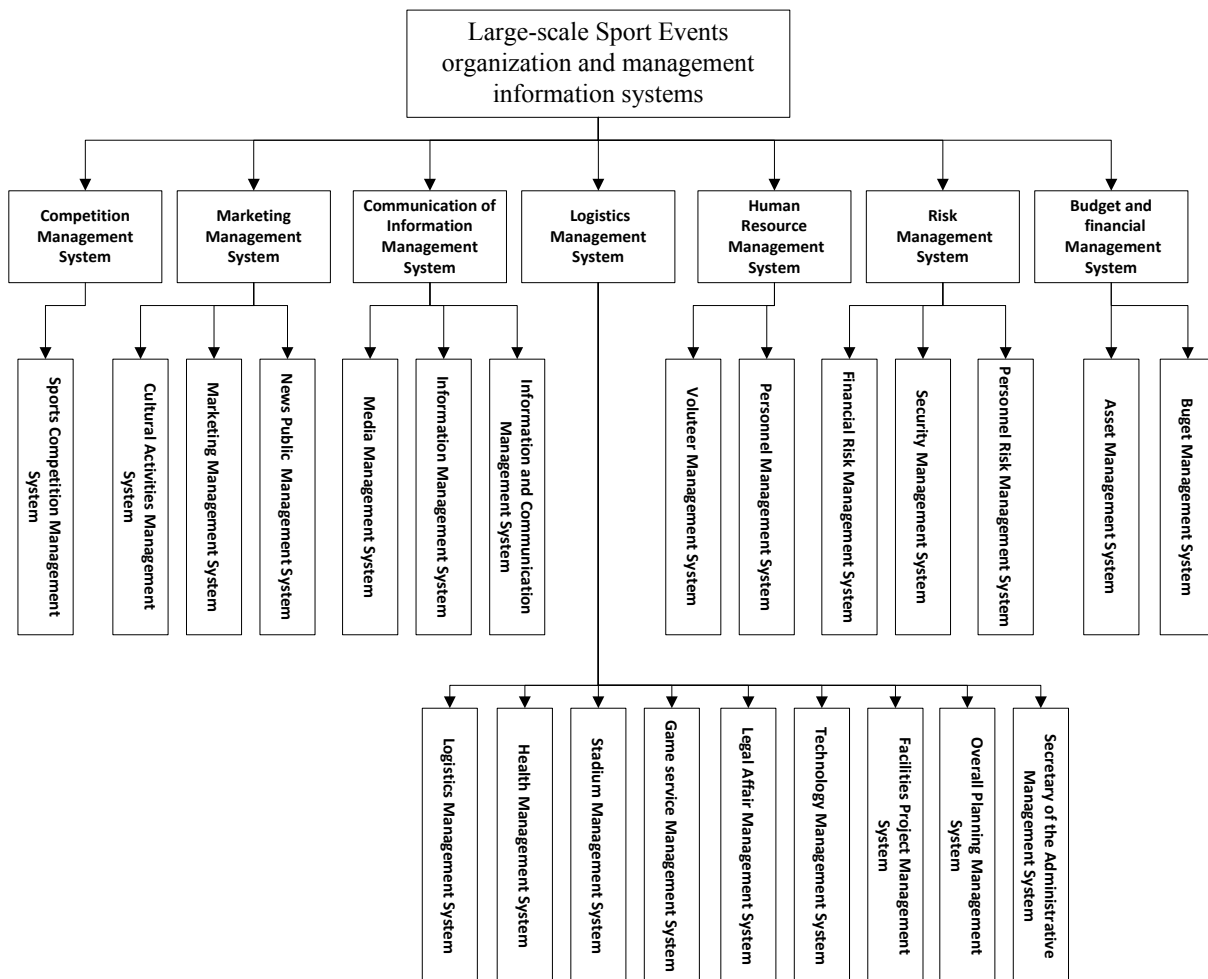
Large-scale Sport Events organization and management information systems

Competition Management System

Marketing Management System

Communication of Information Management System

Logistics Management System

Human Resource Management System

Risk Management System

Budget and financial Management System

Sports Competition Management System

Cultural Activities Management System

Marketing Management System

News Public Management System

Media Management System

Information Management System

Information and Communication Management System

Voluter Management System

Personnel Management System

Financial Risk Management System

Security Management System

Personnel Risk Management System

Asset Management System

Buget Management System

Logistics Management System

Health Management System

Stadium Management System

Game service Management System

Legal Affair Management System

Technology Management System

Facilities Project Management System

Overall Planning Management System

Secretary of the Administrative Management System